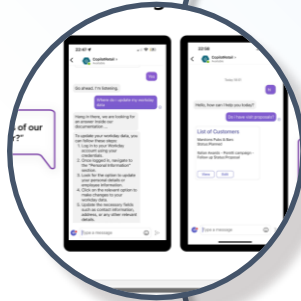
of our ?"

22:47

CopilotNest

Yes

So ahead, I'm listening.

Where do I update my workday data

Hang in there, we are looking for an answer inside our documentation ...

To update your workday data, you can follow these steps:
1. Log in to your Workday account using your credentials.
2. Once logged in, navigate to the "Personal Information" section.
3. Look for the option to update your personal details or employee information.
4. Click on the relevant option to make changes to your workday data.
5. Update the necessary fields such as contact information, address, or any other relevant details.

Type a message

22:56

CopilotNest

Today 16:00

Hello, how can I help you today?

Do I have old proposals?

List of Customers

Type a message